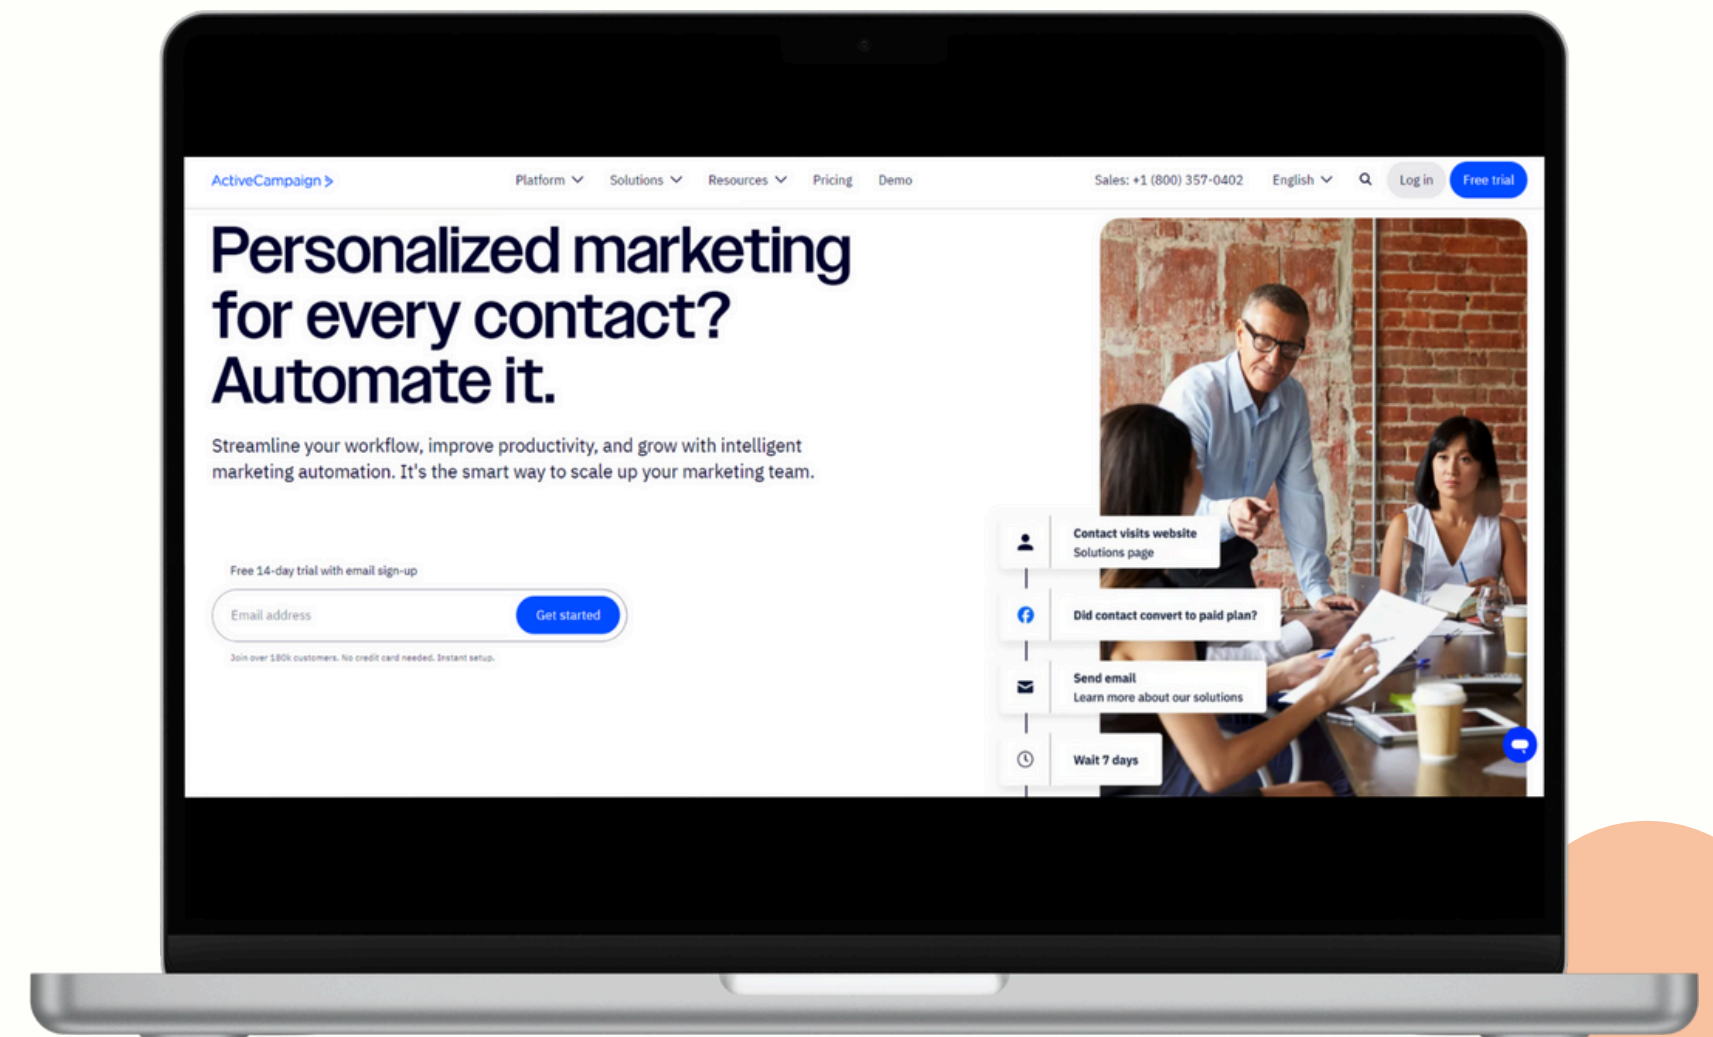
ActiveCampaign >

Platform Solutions Resources Pricing Demo

Sales: +1 (800) 357-0402 English Log in Free trial

Personalized marketing for every contact? Automate it.

Streamline your workflow, improve productivity, and grow with intelligent marketing automation. It's the smart way to scale up your marketing team.

Free 14-day trial with email sign-up

Email address

Get started

Join over 180k customers. No credit card needed. Instant setup.

Contact visits website
Solutions page

Did contact convert to paid plan?

Send email
Learn more about our solutions

Wait 7 days